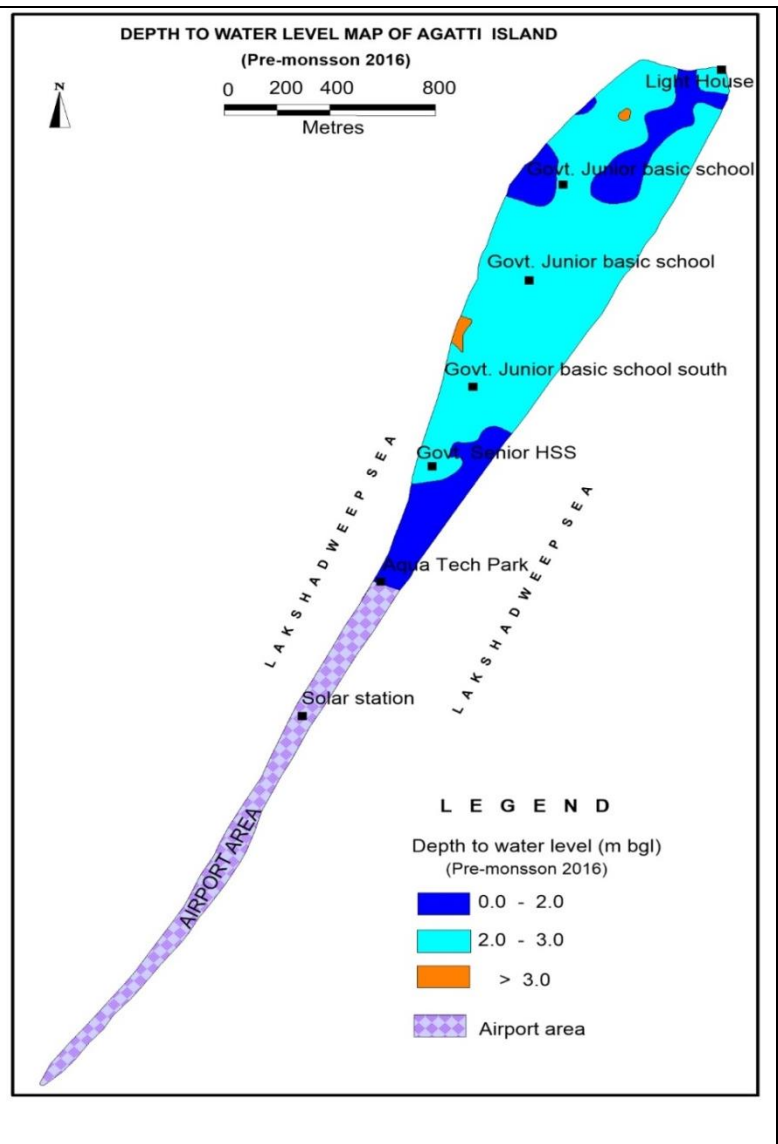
DEPTH TO WATER LEVEL MAP OF AGATTI ISLAND
(Pre-monsson 2016)

N

0 200 400 800
Metres

Light House

Govt. Junior basic school

Govt. Junior basic school

Govt. Junior basic school south

Govt. Senior HSS

Aqua Tech Park

Solar station

AIRPORT AREA

LAKSHADWEEP SEA

LAKSHADWEEP SEA

LEGEND
Depth to water level (m bgl)
(Pre-monsson 2016)
0.0 - 2.0
2.0 - 3.0
> 3.0
Airport area